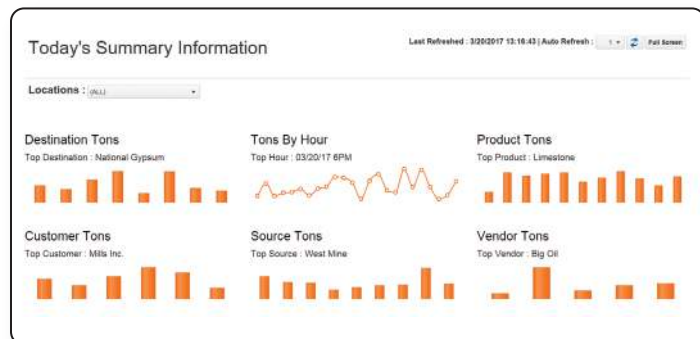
Today's Summary Information

Last Refreshed : 3/20/2017 13:16:43 | Auto Refresh : 1 Full Screen

Locations : (ALL)

Destination Tons
Top Destination : National Gypsum

Tons By Hour
Top Hour : 03/20/17 6PM

Product Tons
Top Product : Limestone

Customer Tons
Top Customer : Mills Inc.

Source Tons
Top Source : West Mine

Vendor Tons
Top Vendor : Big Oil